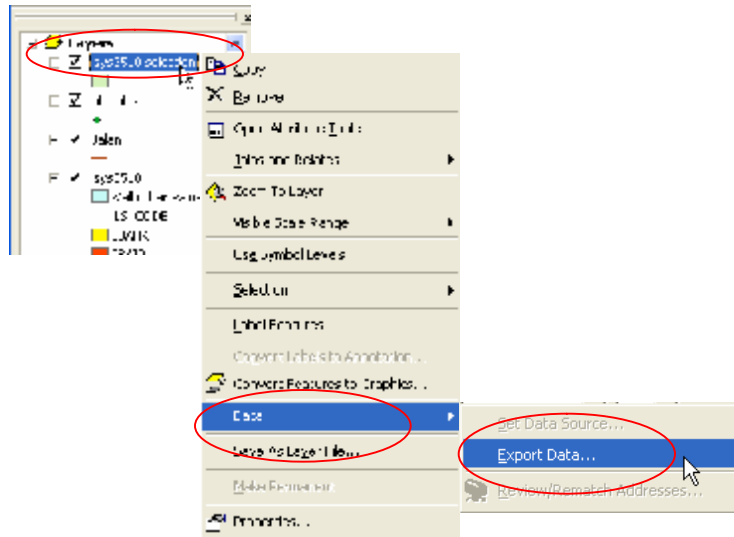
Layers
sys350 selection
Jalan
sys350
LS_CODE
Copy
Remove
Open Attribute Table
Joins and Relates
Zoom To Layer
Visible Scale Range
Use Symbol Levels
Selection
Label Features
Convert Labels to Annotation...
Convert Features to Graphics...
Data
Save As Layer File...
Make Permanent
Properties...
Set Data Source...
Export Data...
Review/Rematch Addresses...